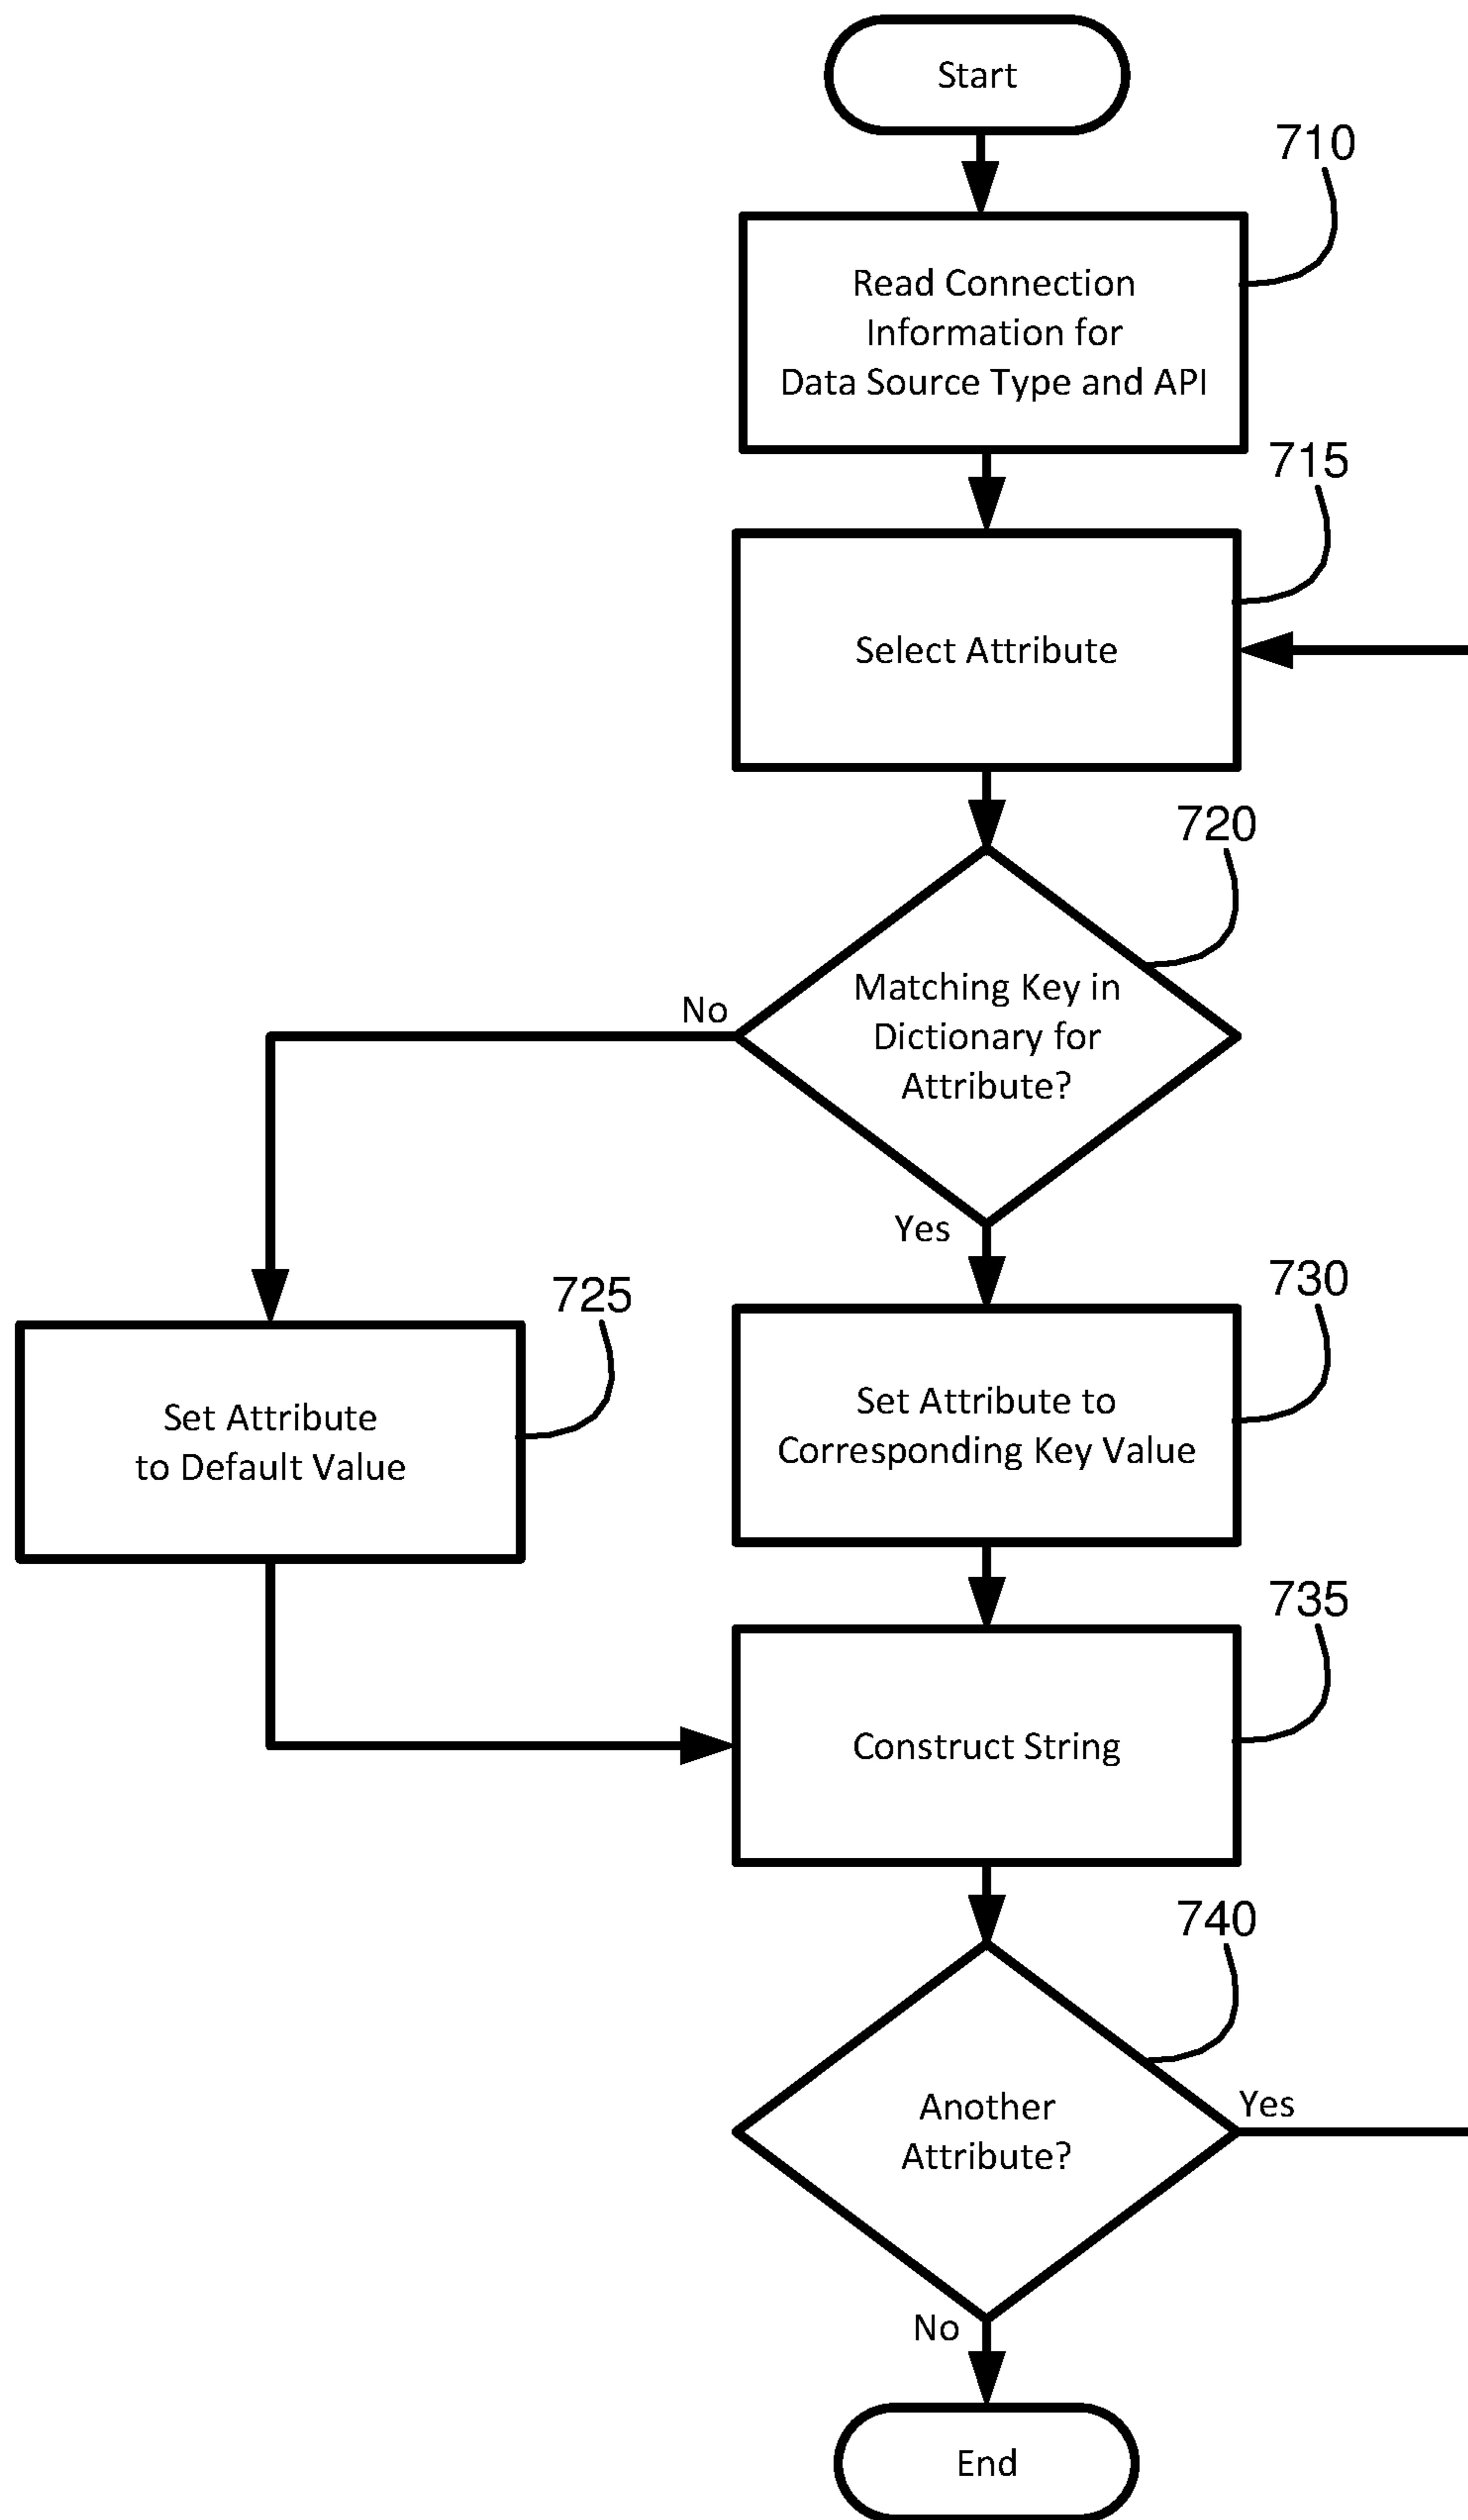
Start

710

Read Connection Information for Data Source Type and API

715

Select Attribute

720

Matching Key in Dictionary for Attribute?

No

Yes

725

Set Attribute to Default Value

730

Set Attribute to Corresponding Key Value

735

Construct String

740

Another Attribute?

Yes

No

End